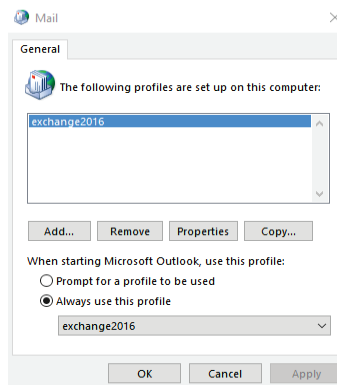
Mail

General

The following profiles are set up on this computer:

exchange2016

Add... Remove Properties Copy...

When starting Microsoft Outlook, use this profile:

Prompt for a profile to be used

Always use this profile

exchange2016

OK Cancel Apply